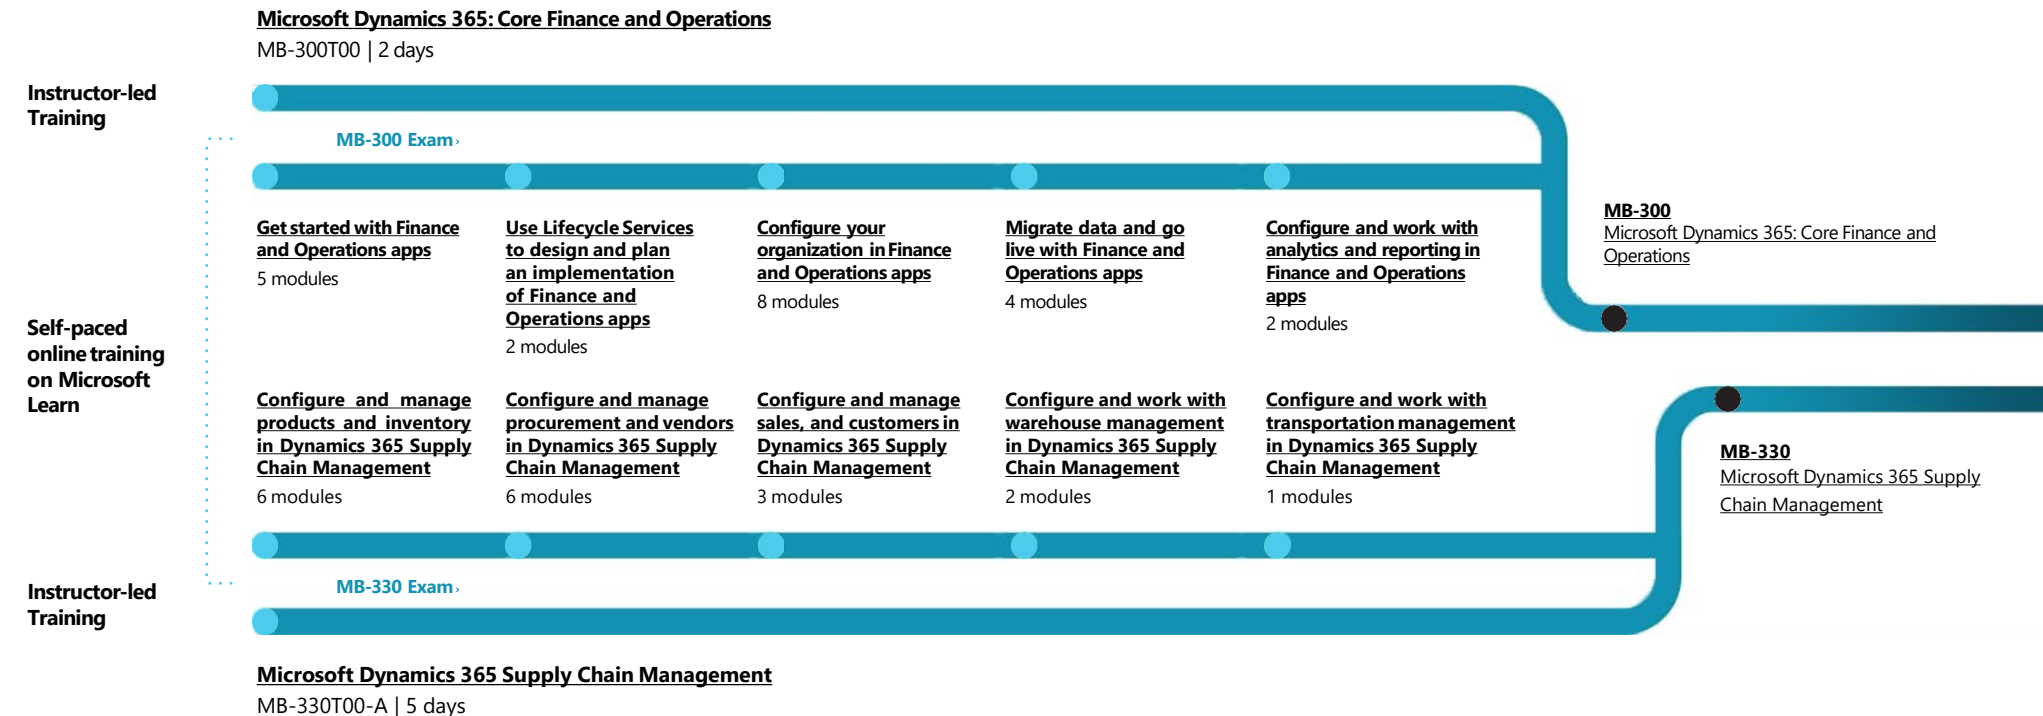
Microsoft Dynamics 365: Core Finance and Operations
MB-300T00 | 2 days

Instructor-led Training

MB-300 Exam ›

Get started with Finance and Operations apps
5 modules

Use Lifecycle Services to design and plan an implementation of Finance and Operations apps
2 modules

Configure your organization in Finance and Operations apps
8 modules

Migrate data and go live with Finance and Operations apps
4 modules

Configure and work with analytics and reporting in Finance and Operations apps
2 modules

MB-300
Microsoft Dynamics 365: Core Finance and Operations

Self-paced online training on Microsoft Learn

Configure and manage products and inventory in Dynamics 365 Supply Chain Management
6 modules

Configure and manage procurement and vendors in Dynamics 365 Supply Chain Management
6 modules

Configure and manage sales, and customers in Dynamics 365 Supply Chain Management
3 modules

Configure and work with warehouse management in Dynamics 365 Supply Chain Management
2 modules

Configure and work with transportation management in Dynamics 365 Supply Chain Management
1 modules

MB-330
Microsoft Dynamics 365 Supply Chain Management

MB-330 Exam ›

Instructor-led Training

Microsoft Dynamics 365 Supply Chain Management
MB-330T00-A | 5 days